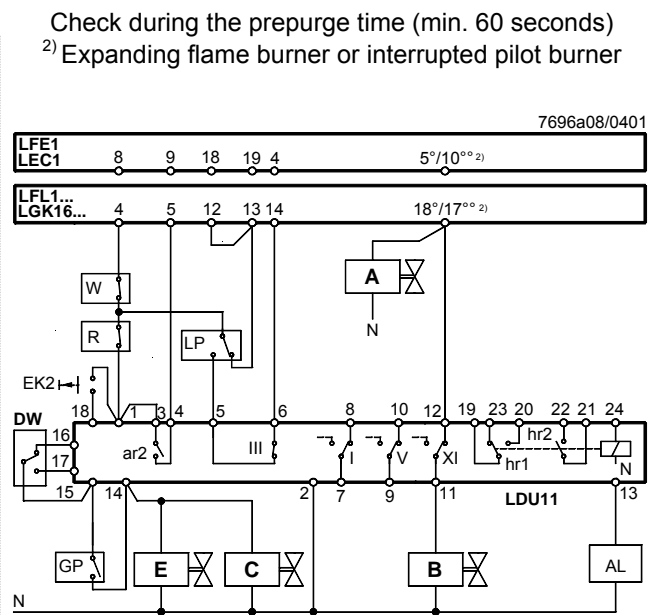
Check during the prepurge time (min. 60 seconds)
$^{2)}$ Expanding flame burner or interrupted pilot burner

7696a08/0401

LFE1
LEC1
8 9 18 19 4 5°/10°° 2)

LFL1...
LGK16...
4 5 12 13 14 18°/17°° 2)

A
N
W
R
LP
EK2
DW
18 1 3 4 5 6 8 10 12 19 23 20 22 21 24
16
17
15 14
ar2
III
I
V
XI
hr2
hr1
N
2 7 9 11 13
LDU11
GP
E
C
B
AL
N